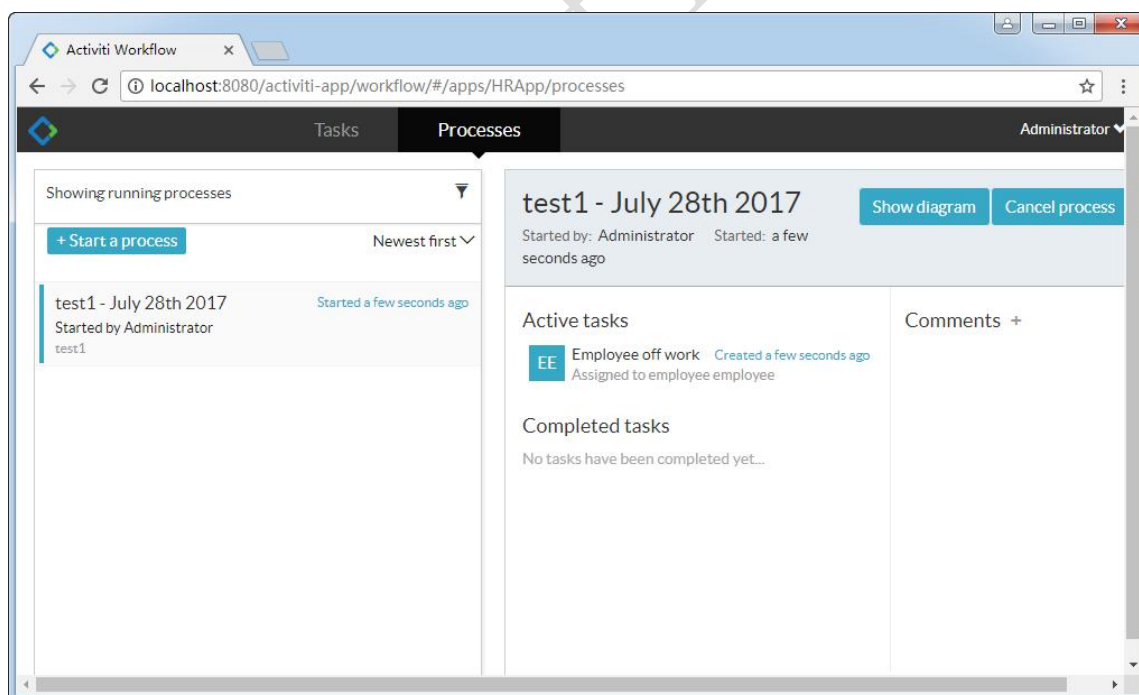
Activiti Workflow ×

localhost:8080/activiti-app/workflow/#/apps/HRApp/processes

Tasks Processes Administrator

Showing running processes

+ Start a process Newest first

test1 - July 28th 2017 Started a few seconds ago
Started by Administrator
test1

test1 - July 28th 2017

Show diagram Cancel process

Started by: Administrator Started: a few seconds ago

Active tasks

EE Employee off work Created a few seconds ago
Assigned to employee employee

Completed tasks

No tasks have been completed yet...

Comments +